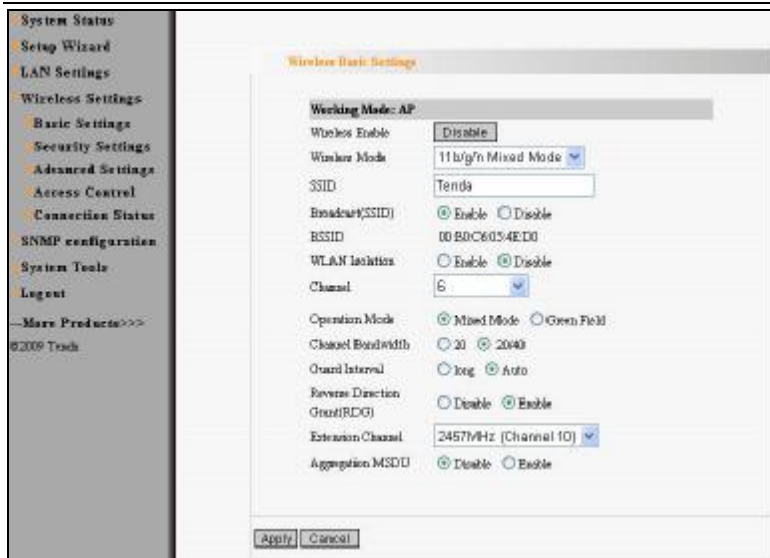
System Status
Setup Wizard
LAN Settings
Wireless Settings
Basic Settings
Security Settings
Advanced Settings
Access Control
Connection Status
SNMP configuration
System Tools
Logout
—More Products>>>
©2009 Tenda

Wireless Basic Settings

Working Mode: AP

| | |
|---|---|
| Wireless Enable | Disable |
| Wireless Mode | 11b/g/n Mixed Mode |
| SSID | Tenda |
| Broadcast(SSID) | Enable Disable |
| BSSID | 00:B0:C6:03:4E:D0 |
| WLAN Isolation | Enable Disable |
| Channel | 6 |
| Operation Mode | Mixed Mode Green Field |
| Channel Bandwidth | 20 20/40 |
| Guard Interval | long Auto |
| Reverse Direction Grant(RDG) | Disable Enable |
| Extension Channel | 2457MHz (Channel 10) |
| Aggregation MSDU | Disable Enable |

Apply Cancel